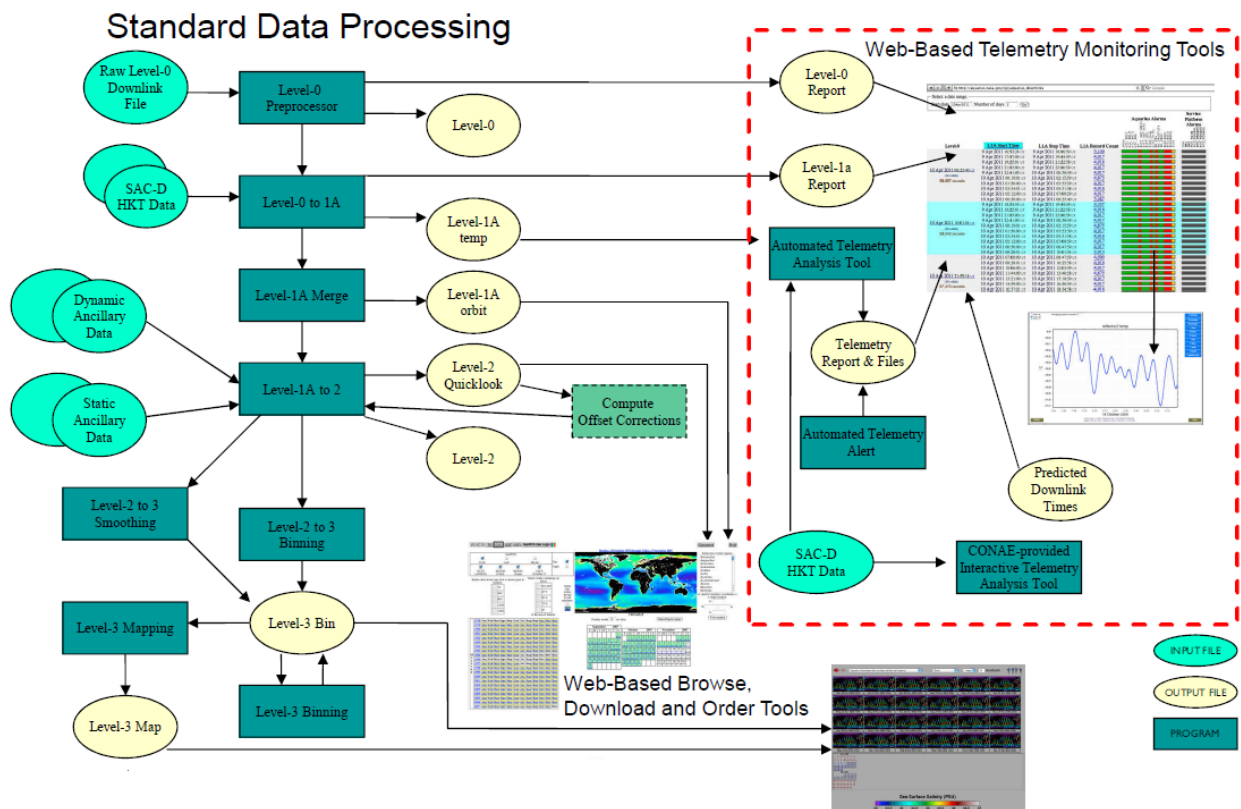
Standard Data Processing

Web-Based Telemetry Monitoring Tools

Raw Level-0 Downlink File

Level-0 Preprocessor

Level-0 Report

Level-0

SAC-D HKT Data

Level-0 to 1A

Level-1a Report

Level-1A temp

Automated Telemetry Analysis Tool

Level-1A Merge

Level-1A orbit

Dynamic Ancillary Data

Telemetry Report & Files

Level-1A to 2

Level-2 Quicklook

Static Ancillary Data

Compute Offset Corrections

Automated Telemetry Alert

Level-2

Predicted Downlink Times

Level-2 to 3 Smoothing

Level-2 to 3 Binning

SAC-D HKT Data

CONAE-provided Interactive Telemetry Analysis Tool

Level-3 Mapping

Level-3 Bin

Level-3 Binning

Web-Based Browse, Download and Order Tools

Level-3 Map

INPUT FILE

OUTPUT FILE

PROGRAM